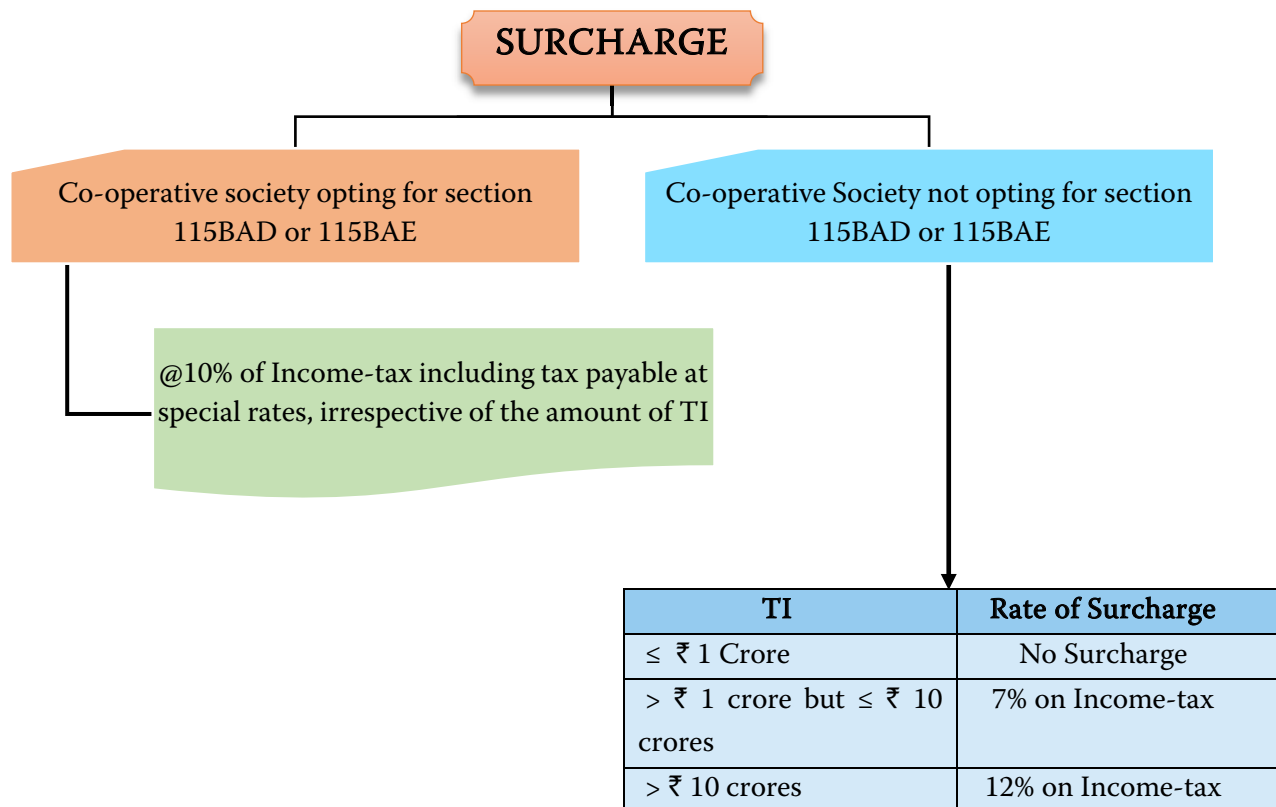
SURCHARGE

Co-operative society opting for section 115BAD or 115BAE

Co-operative Society not opting for section 115BAD or 115BAE

@10% of Income-tax including tax payable at special rates, irrespective of the amount of TI

| TI | Rate of Surcharge |
|---|---|
| ≤ ₹ 1 Crore | No Surcharge |
| > ₹ 1 crore but ≤ ₹ 10 crores | 7% on Income-tax |
| > ₹ 10 crores | 12% on Income-tax |